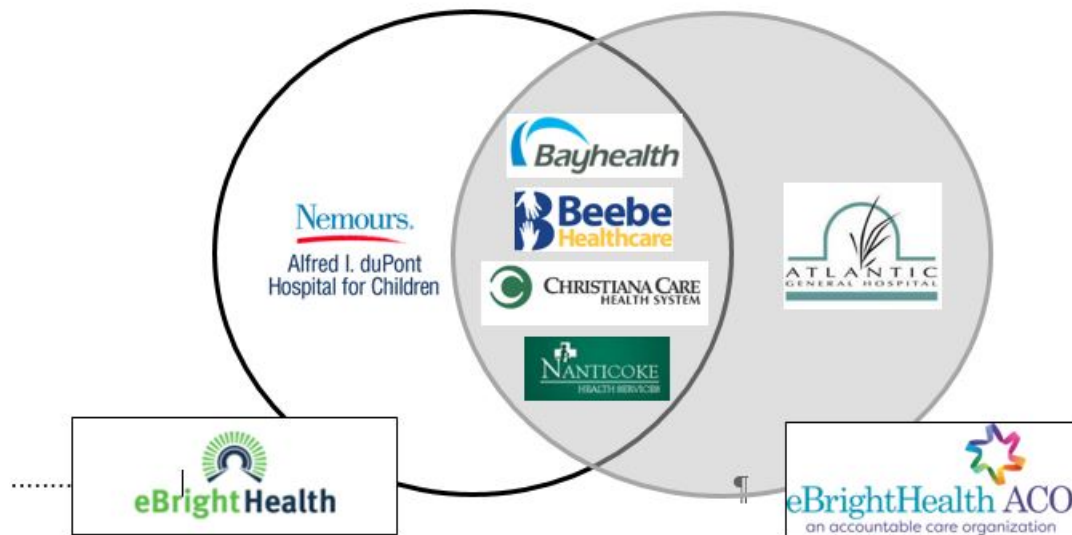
Nemours.
Alfred I. duPont Hospital for Children

Bayhealth

Beebe Healthcare

CHRISTIANA CARE HEALTH SYSTEM

NANTICOKE HEALTH SERVICES

ATLANTIC GENERAL HOSPITAL

eBrightHealth

¶

eBrightHealth ACO
an accountable care organization